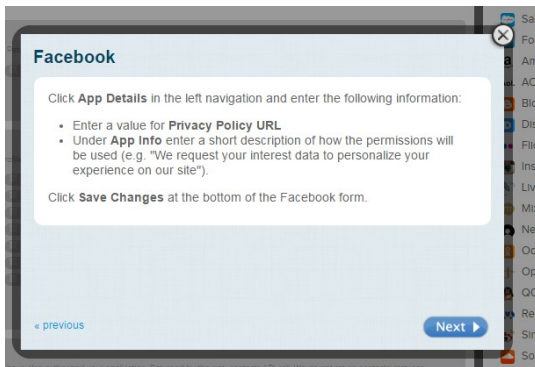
Facebook

Click App Details in the left navigation and enter the following information:

- Enter a value for Privacy Policy URL
- Under App Info enter a short description of how the permissions will be used (e.g. "We request your interest data to personalize your experience on our site").

Click Save Changes at the bottom of the Facebook form.

« previous

Next

Sa
Fo
Am
AO
Bl
Dis
Fli
Ins
Liv
Mi
Ne
Oc
Op
QQ
Re
Sir
So